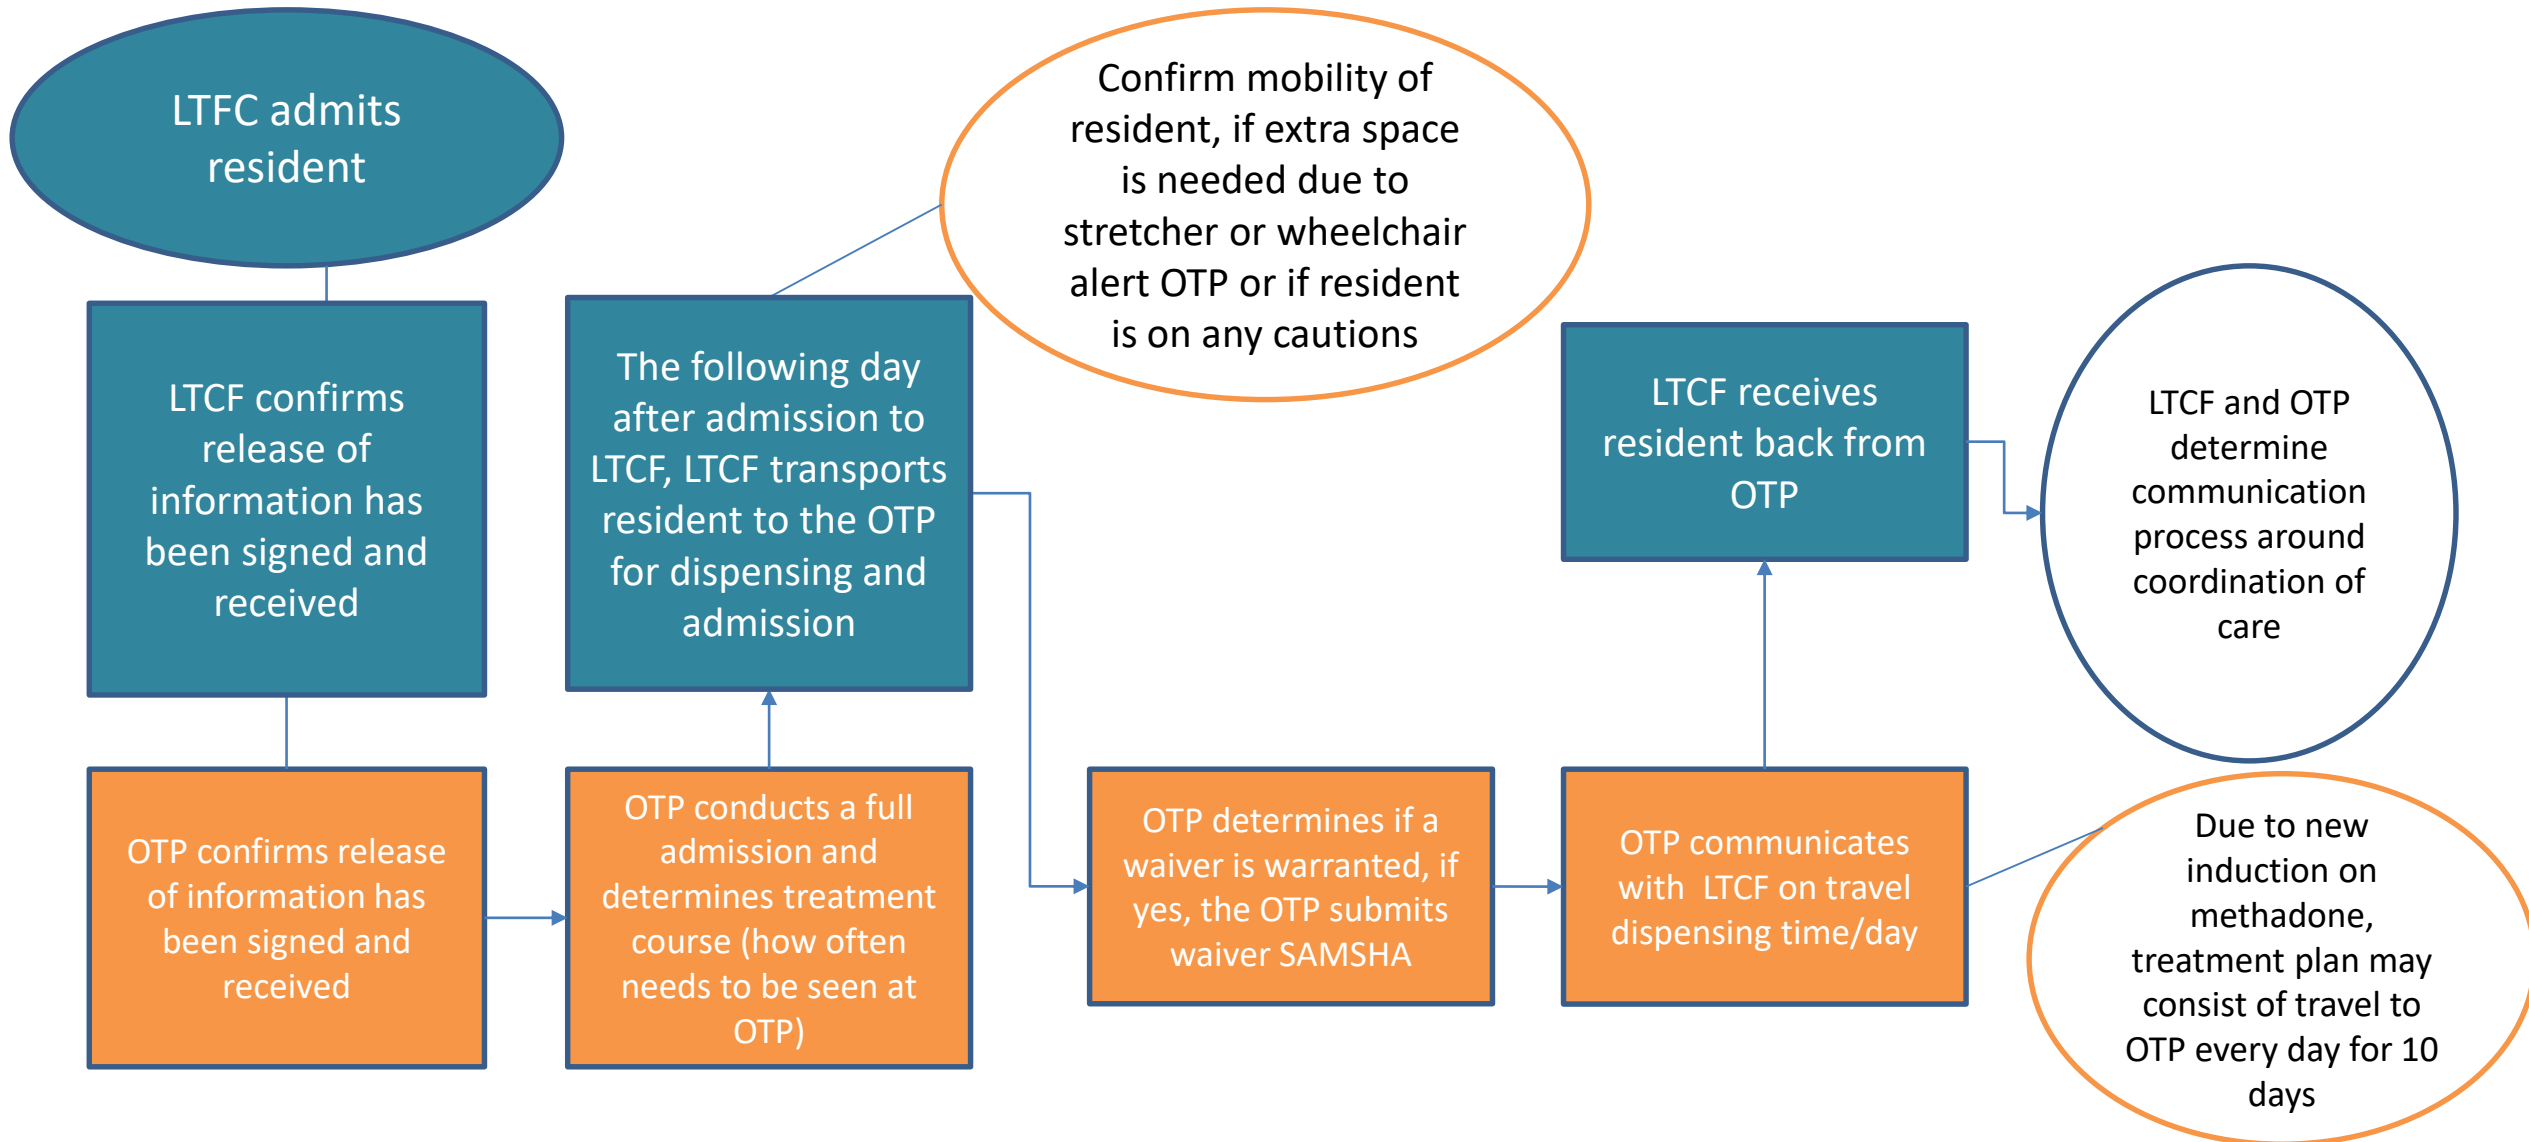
LTFC admits resident

LTCF confirms release of information has been signed and received

OTP confirms release of information has been signed and received

OTP conducts a full admission and determines treatment course (how often needs to be seen at OTP)

The following day after admission to LTCF, LTCF transports resident to the OTP for dispensing and admission

Confirm mobility of resident, if extra space is needed due to stretcher or wheelchair alert OTP or if resident is on any cautions

OTP determines if a waiver is warranted, if yes, the OTP submits waiver SAMSHA

OTP communicates with LTCF on travel dispensing time/day

Due to new induction on methadone, treatment plan may consist of travel to OTP every day for 10 days

LTCF receives resident back from OTP

LTCF and OTP determine communication process around coordination of care